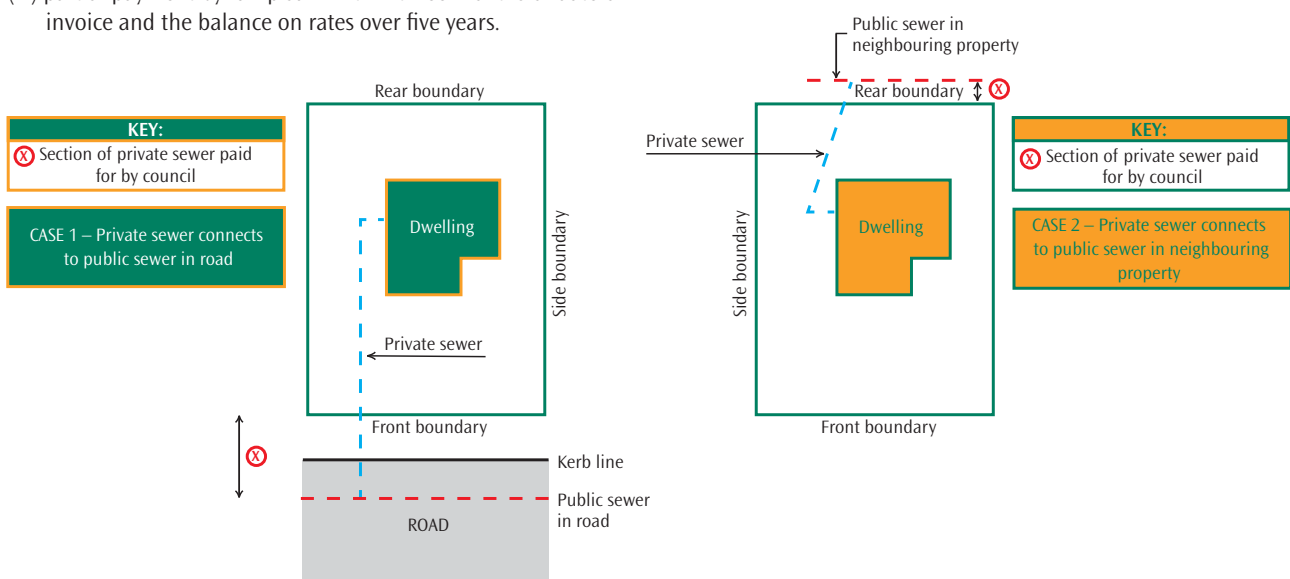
invoice and the balance on rates over five years.

KEY:
X Section of private sewer paid for by council

CASE 1 – Private sewer connects to public sewer in road

Rear boundary

Dwelling

Side boundary

Private sewer

Front boundary

X

Kerb line

Public sewer in road

ROAD

Public sewer in neighbouring property

Rear boundary X

Private sewer

Dwelling

Side boundary

Front boundary

KEY:
X Section of private sewer paid for by council

CASE 2 – Private sewer connects to public sewer in neighbouring property